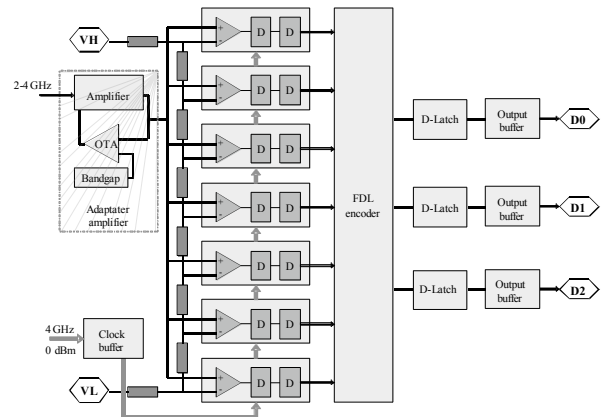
VH

2-4 GHz

Amplifier

OTA

Bandgap

Adaptater amplifier

4 GHz
0 dBm

Clock buffer

VL

+
-
D D

+
-
D D

+
-
D D

+
-
D D

+
-
D D

+
-
D D

+
-
D D

FDL encoder

D-Latch

Output buffer

D0

D-Latch

Output buffer

D1

D-Latch

Output buffer

D2